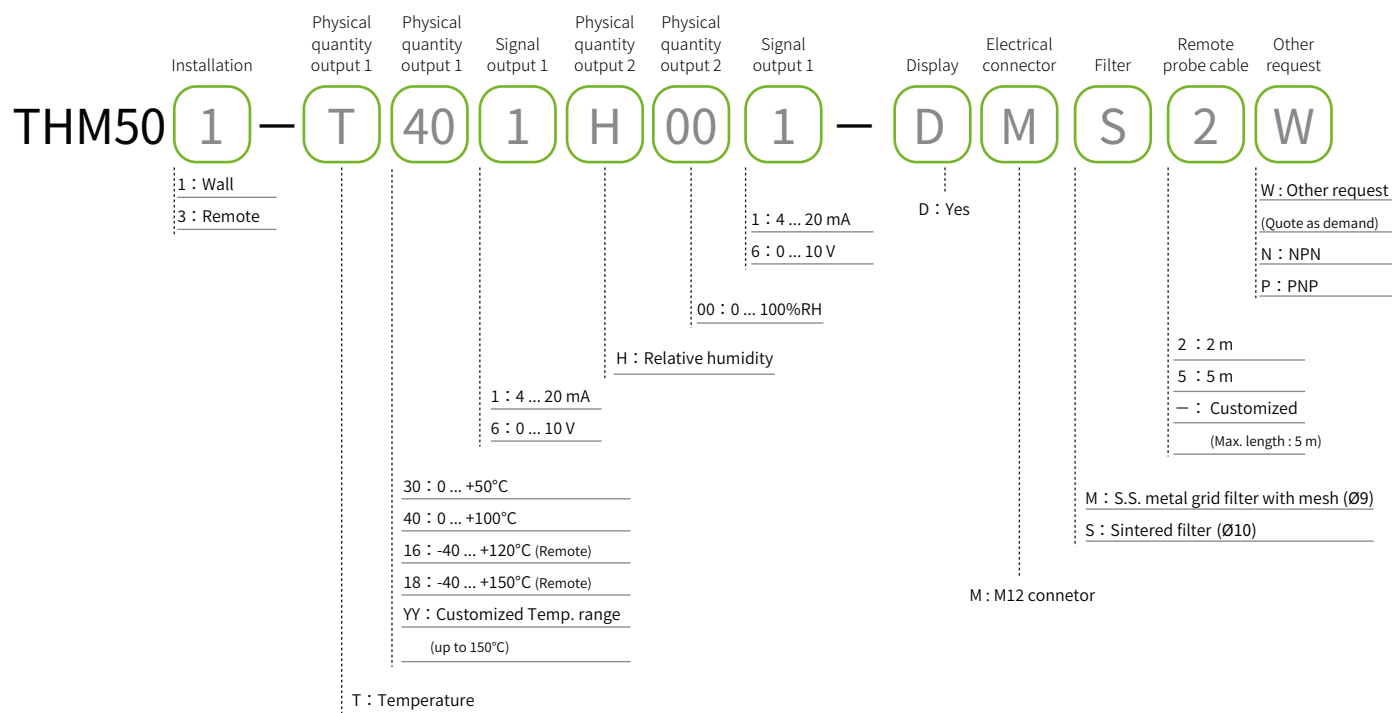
Installation

Physical quantity output 1

Physical quantity output 1

Signal output 1

Physical quantity output 2

Physical quantity output 2

Signal output 1

Display

Electrical connector

Filter

Remote probe cable

Other request

THM50 1 — T 40 1 H 00 1 — D M S 2 W

1：Wall
3：Remote

W : Other request
(Quote as demand)
N：NPN
P：PNP

D：Yes

1：4 ... 20 mA
6：0 ... 10 V

00：0 ... 100%RH

H：Relative humidity

2：2 m
5：5 m
—： Customized
(Max. length : 5 m)

1：4 ... 20 mA
6：0 ... 10 V

30：0 ... +50°C
40：0 ... +100°C
16：-40 ... +120°C (Remote)
18：-40 ... +150°C (Remote)
YY：Customized Temp. range
(up to 150°C)

M：S.S. metal grid filter with mesh (Ø9)
S：Sintered filter (Ø10)

M : M12 connetor

T：Temperature